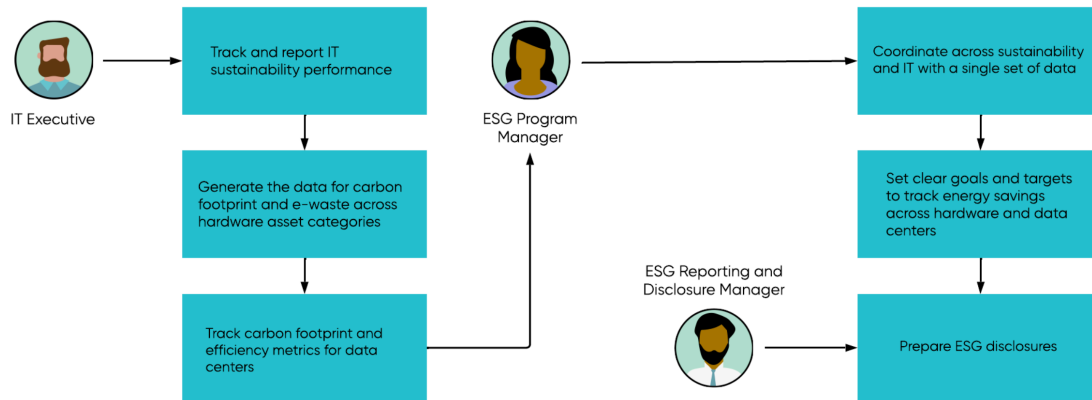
IT Executive

Track and report IT sustainability performance

Generate the data for carbon footprint and e-waste across hardware asset categories

Track carbon footprint and efficiency metrics for data centers

ESG Program Manager

Coordinate across sustainability and IT with a single set of data

Set clear goals and targets to track energy savings across hardware and data centers

ESG Reporting and Disclosure Manager

Prepare ESG disclosures